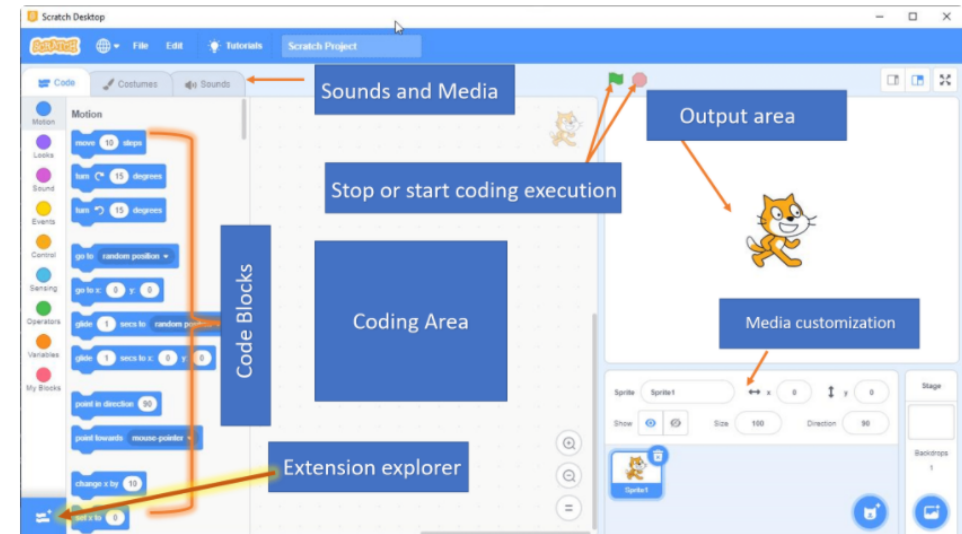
Scratch Desktop

SCRATCH File Edit Tutorials Scratch Project

Code Costumes Sounds

Sounds and Media

Output area

Motion
Looks
Sound
Events
Control
Sensing
Operators
Variables
My Blocks

Motion

move 10 steps
turn 15 degrees
turn 15 degrees
go to random position
go to x: 0 y: 0
glide 1 secs to random position
glide 1 secs to x: 0 y: 0
point in direction 90
point towards mouse-pointer
change x by 10
set x to 0

Code Blocks

Stop or start coding execution

Coding Area

Media customization

Extension explorer

Sprite Sprite1 x 0 y 0
Show Size 100 Direction 90

Sprite1

Stage

Backdrops
1